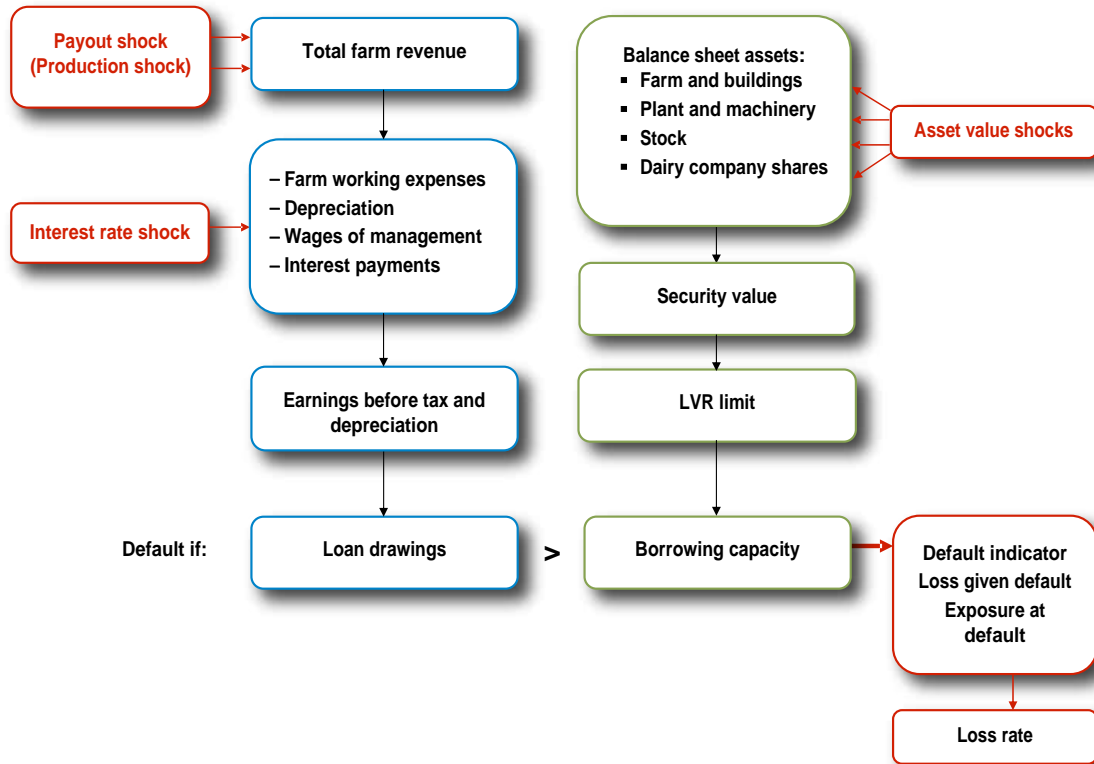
Payout shock (Production shock)

Total farm revenue

Balance sheet assets:
- Farm and buildings
- Plant and machinery
- Stock
- Dairy company shares

Asset value shocks

Interest rate shock

– Farm working expenses
– Depreciation
– Wages of management
– Interest payments

Security value

Earnings before tax and depreciation

LVR limit

Default if:

Loan drawings

>

Borrowing capacity

Default indicator
Loss given default
Exposure at default

Loss rate